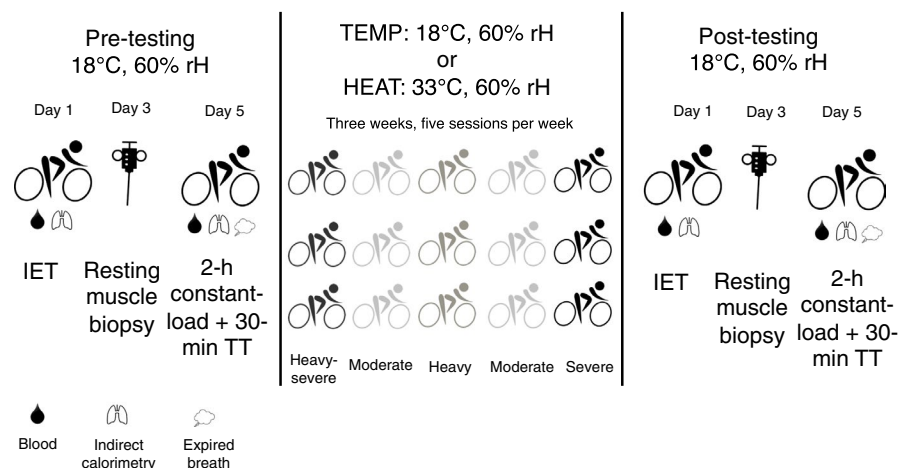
Pre-testing
18°C, 60% rH

Day 1 Day 3 Day 5

IET

Resting muscle biopsy

2-h constant-load + 30-min TT

TEMP: 18°C, 60% rH
or
HEAT: 33°C, 60% rH

Three weeks, five sessions per week

Heavy-severe Moderate Heavy Moderate Severe

Post-testing
18°C, 60% rH

Day 1 Day 3 Day 5

IET

Resting muscle biopsy

2-h constant-load + 30-min TT

Blood Indirect calorimetry Expired breath